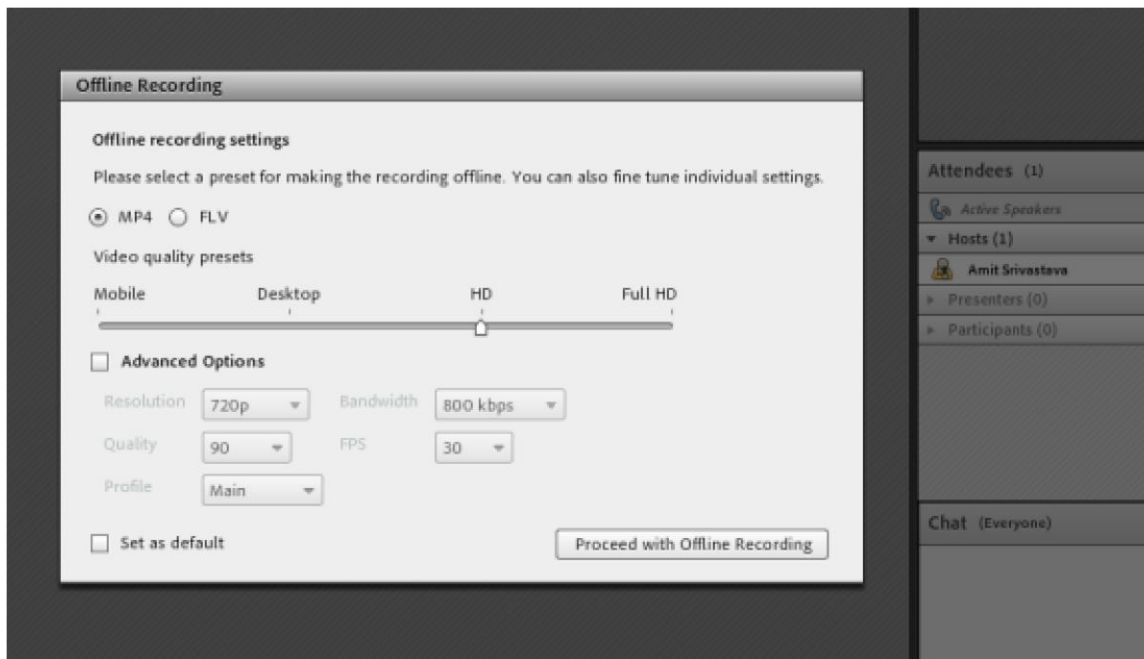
Offline Recording

Offline recording settings

Please select a preset for making the recording offline. You can also fine tune individual settings.

MP4 FLV

Video quality presets

Mobile Desktop HD Full HD

Advanced Options

Resolution 720p Bandwidth 800 kbps

Quality 90 FPS 30

Profile Main

Set as default

Proceed with Offline Recording

Attendees (1)

Active Speakers

Hosts (1)

Amit Srivastava

Presenters (0)

Participants (0)

Chat (Everyone)